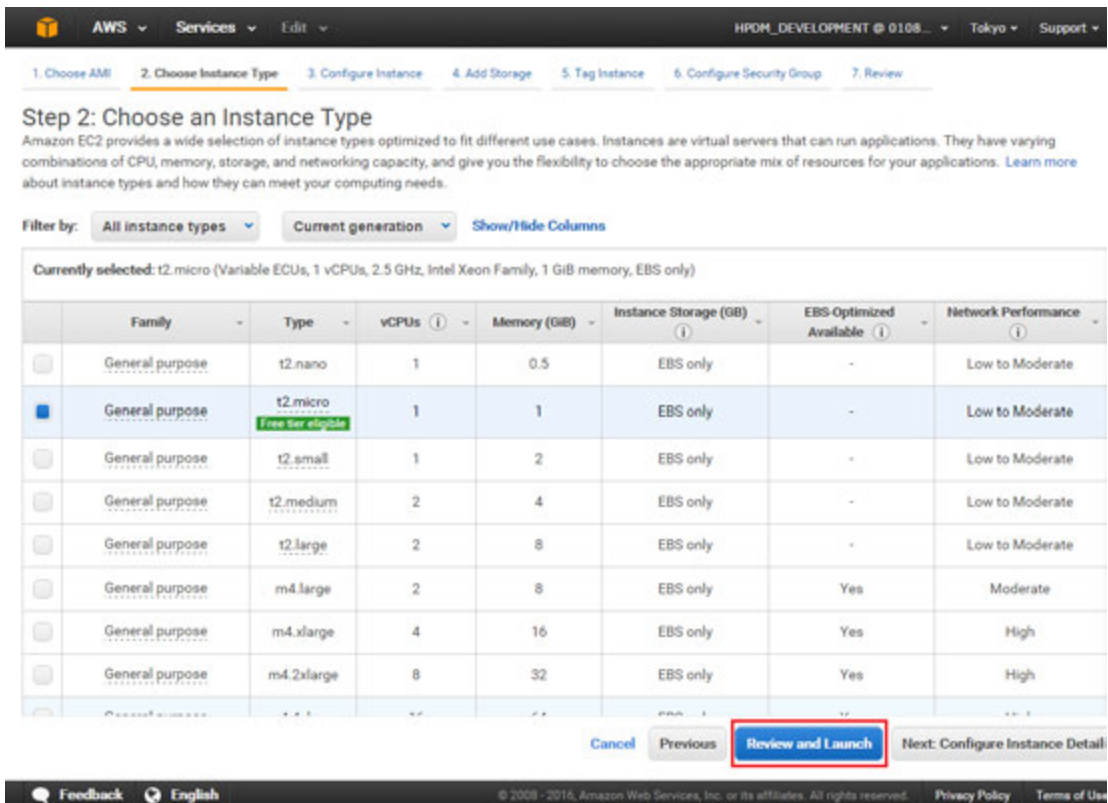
AWS Services Edit HPDM_DEVELOPMENT @ 0108... Tokyo Support

1. Choose AMI 2. Choose Instance Type 3. Configure Instance 4. Add Storage 5. Tag Instance 6. Configure Security Group 7. Review

Step 2: Choose an Instance Type

Amazon EC2 provides a wide selection of instance types optimized to fit different use cases. Instances are virtual servers that can run applications. They have varying combinations of CPU, memory, storage, and networking capacity, and give you the flexibility to choose the appropriate mix of resources for your applications. Learn more about instance types and how they can meet your computing needs.

Filter by: All instance types Current generation Show/Hide Columns

Currently selected: t2.micro (Variable ECUs, 1 vCPUs, 2.5 GHz, Intel Xeon Family, 1 GiB memory, EBS only)

| | Family | Type | vCPUs | Memory (GiB) | Instance Storage (GB) | EBS-Optimized Available | Network Performance |
|---|---|---|---|---|---|---|---|
| | General purpose | t2.nano | 1 | 0.5 | EBS only | - | Low to Moderate |
| | General purpose | t2.micro Free tier eligible | 1 | 1 | EBS only | - | Low to Moderate |
| | General purpose | t2.small | 1 | 2 | EBS only | - | Low to Moderate |
| | General purpose | t2.medium | 2 | 4 | EBS only | - | Low to Moderate |
| | General purpose | t2.large | 2 | 8 | EBS only | - | Low to Moderate |
| | General purpose | m4.large | 2 | 8 | EBS only | Yes | Moderate |
| | General purpose | m4.xlarge | 4 | 16 | EBS only | Yes | High |
| | General purpose | m4.2xlarge | 8 | 32 | EBS only | Yes | High |
| | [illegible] | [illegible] | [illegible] | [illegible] | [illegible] | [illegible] | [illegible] |

Cancel Previous Review and Launch Next: Configure Instance Detail

Feedback English © 2008 - 2016, Amazon Web Services, Inc. or its affiliates. All rights reserved. Privacy Policy Terms of Use